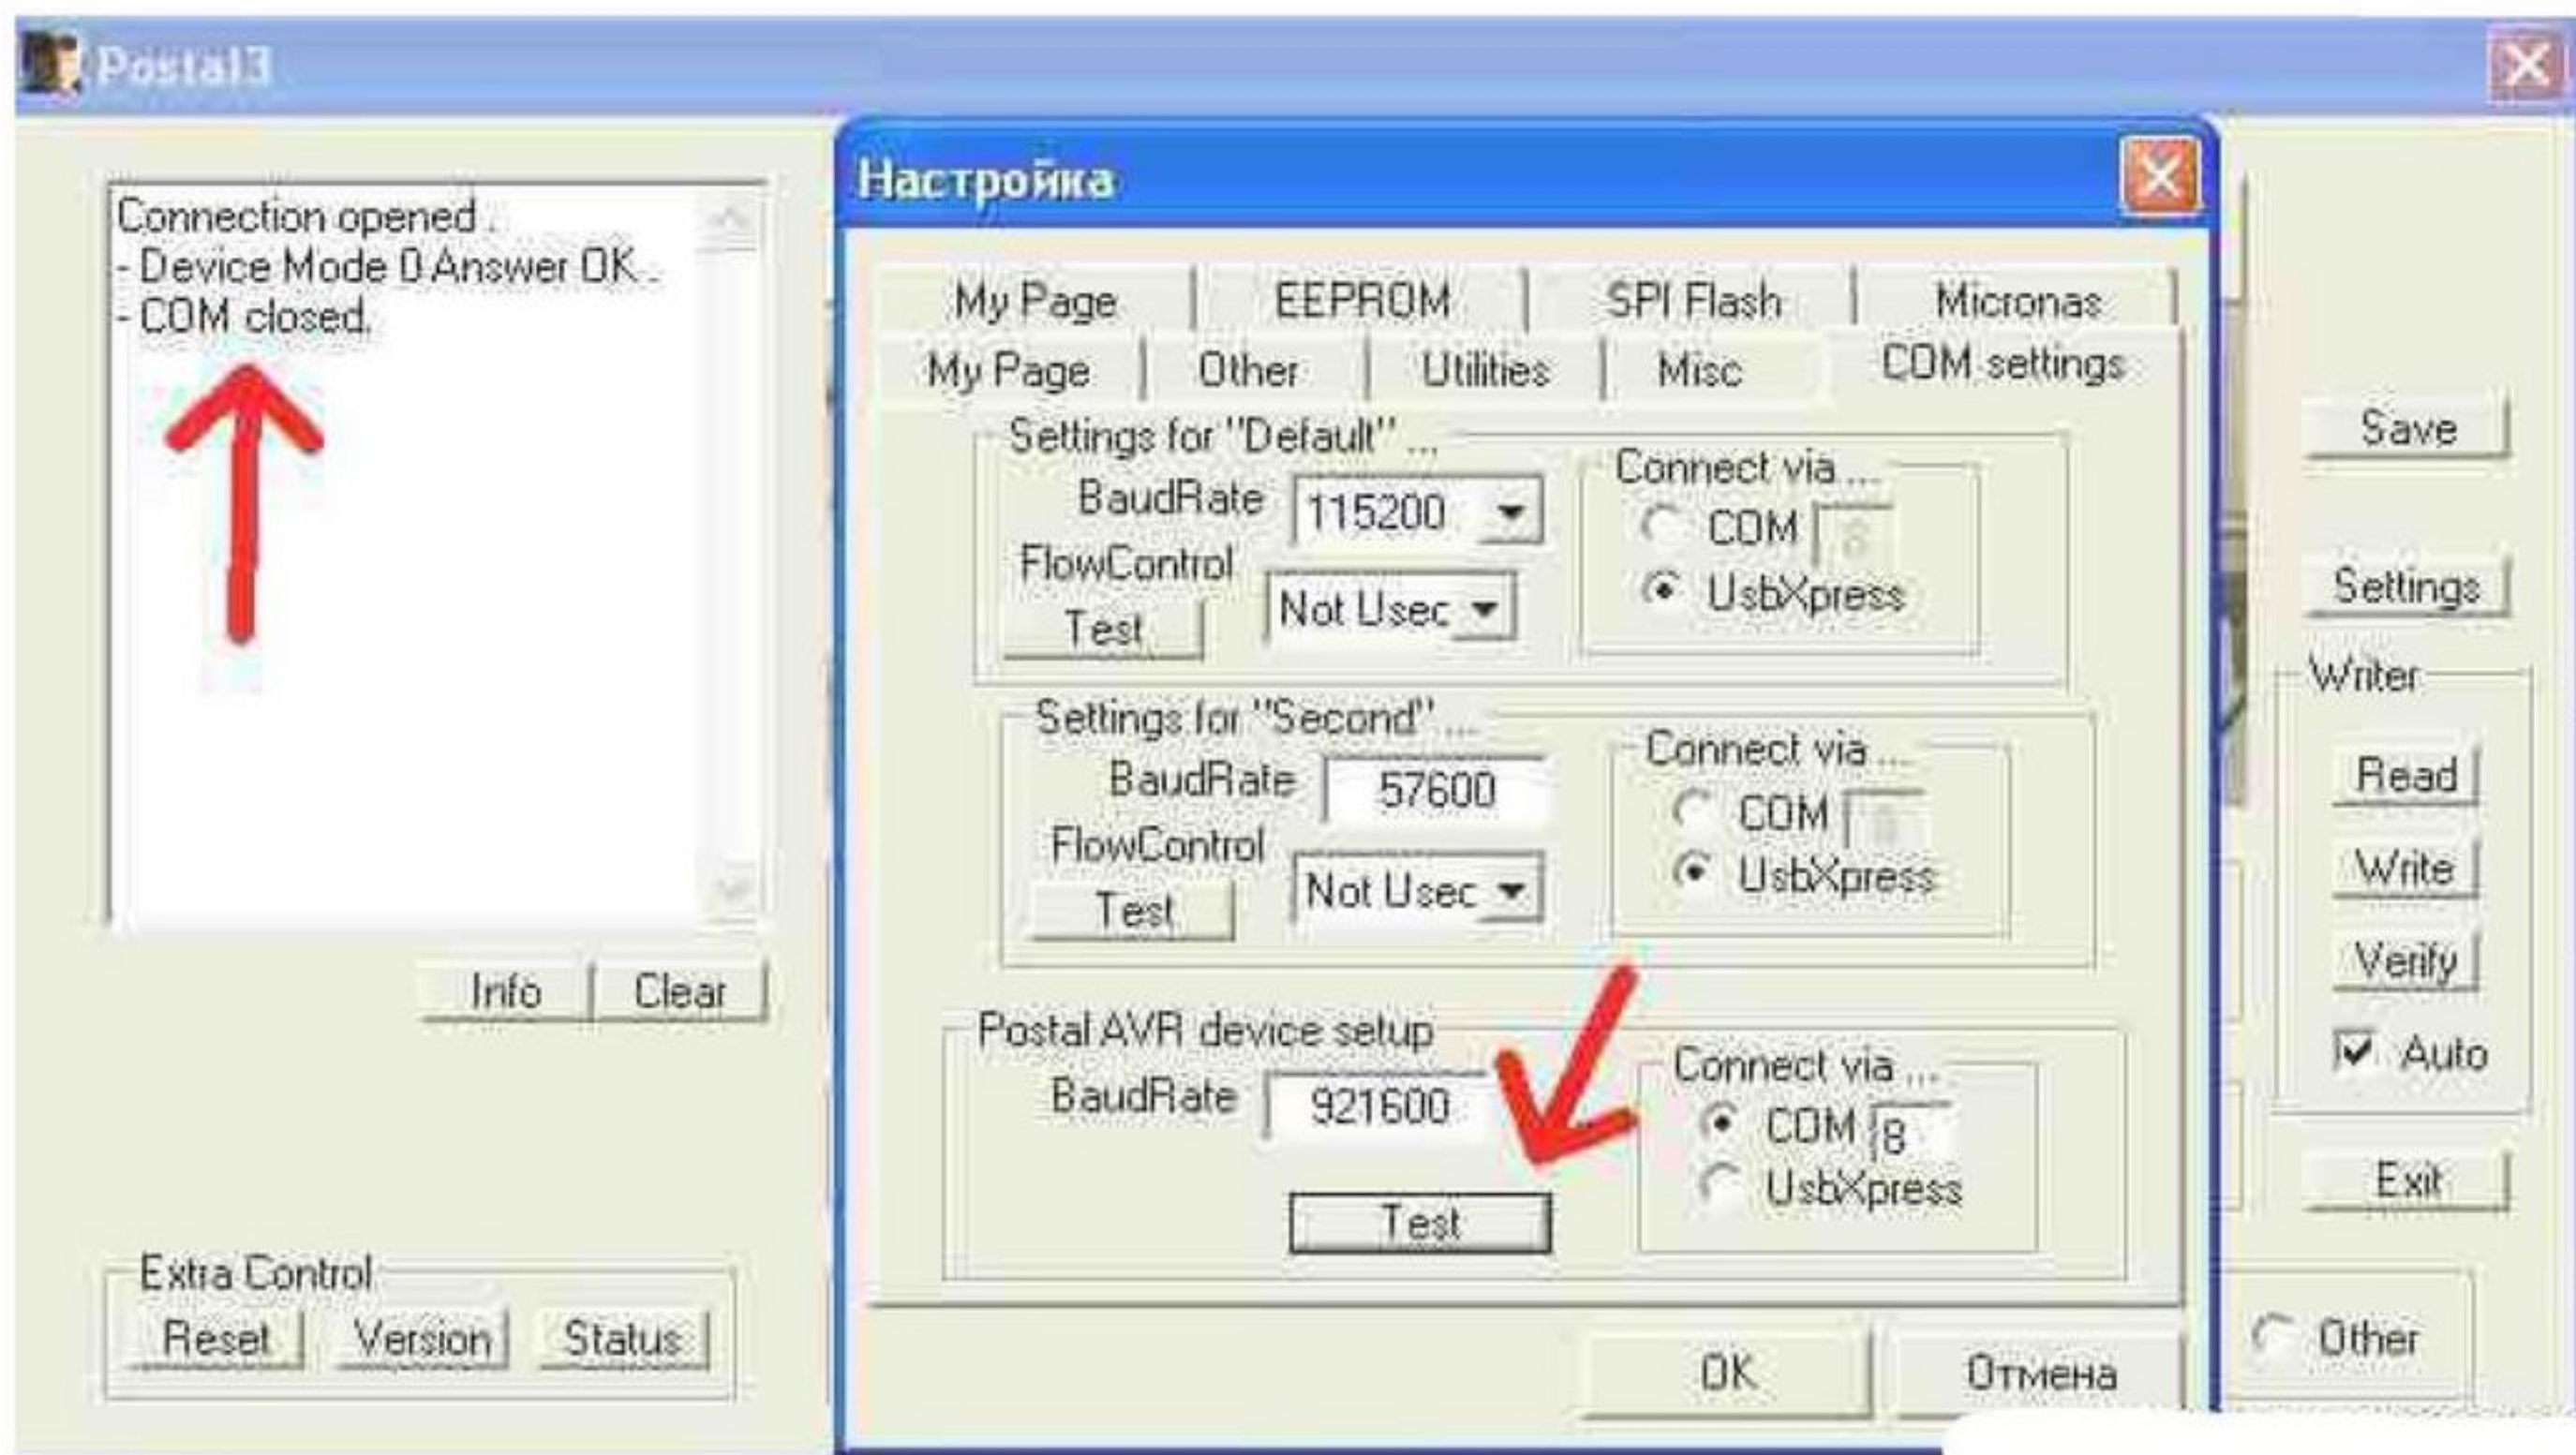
Postal3

Connection opened .
- Device Mode 0 Answer OK .
- COM closed.

Info Clear

Extra Control
Reset Version Status

Настройка

My Page EEPROM SPI Flash Micronas
My Page Other Utilities Misc COM settings

Settings for "Default" ...
BaudRate 115200
FlowControl Not Usec
Test
Connect via ...
COM 8
UsbXpress

Settings for "Second" ...
BaudRate 57600
FlowControl Not Usec
Test
Connect via ...
COM 8
UsbXpress

Postal AVR device setup
BaudRate 921600
Test
Connect via ...
COM 8
UsbXpress

OK Отмена

Save
Settings
Writer
Read
Write
Verify
Auto
Exit
Other